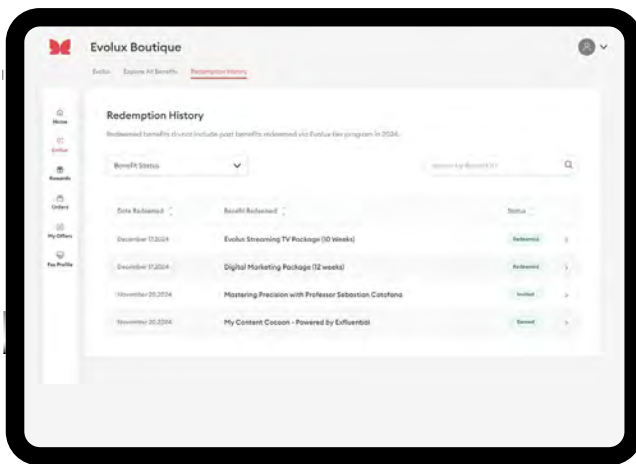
Evolux Boutique

Evolux Explore All Benefits Redemption History

Home
Evolux
Rewards
Orders
My Offers
Pro Profile

Redemption History

Redeemed benefits do not include past benefits redeemed via Evolux tier program in 2024.

Benefit Status

Search by Benefit ID

| Date Redeemed | Benefit Redeemed | Status |
|---|---|---|
| December 17,2024 | Evolux Streaming TV Package (10 Weeks) | Redeemed |
| December 17,2024 | Digital Marketing Package (12 weeks) | Redeemed |
| November 20,2024 | Mastering Precision with Professor Sebastian Catafono | Invited |
| November 20,2024 | My Content Cocoon - Powered by Exfluential | Earned |